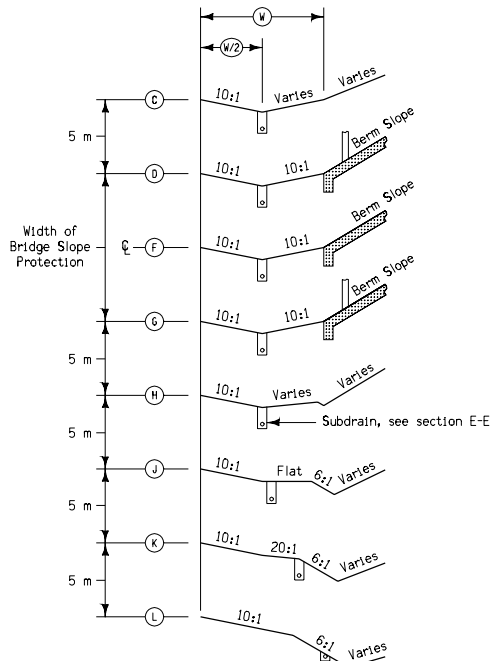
W

W/2

C

10:1

Varies

Varies

5 m

D

10:1

10:1

Berm Slope

Width of Bridge Slope Protection

℄

F

10:1

10:1

Berm Slope

G

10:1

10:1

Berm Slope

5 m

H

10:1

Varies

Varies

Subdrain, see section E-E

5 m

J

10:1

Flat

6:1

Varies

5 m

K

10:1

20:1

6:1

Varies

5 m

L

10:1

6:1

Varies